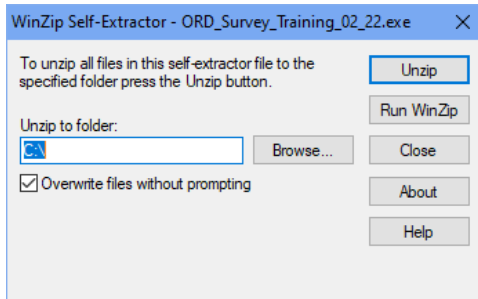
WinZip Self-Extractor - ORD_Survey_Training_02_22.exe

To unzip all files in this self-extractor file to the specified folder press the Unzip button.

Unzip to folder:

C:\

Browse...

Overwrite files without prompting

Unzip

Run WinZip

Close

About

Help